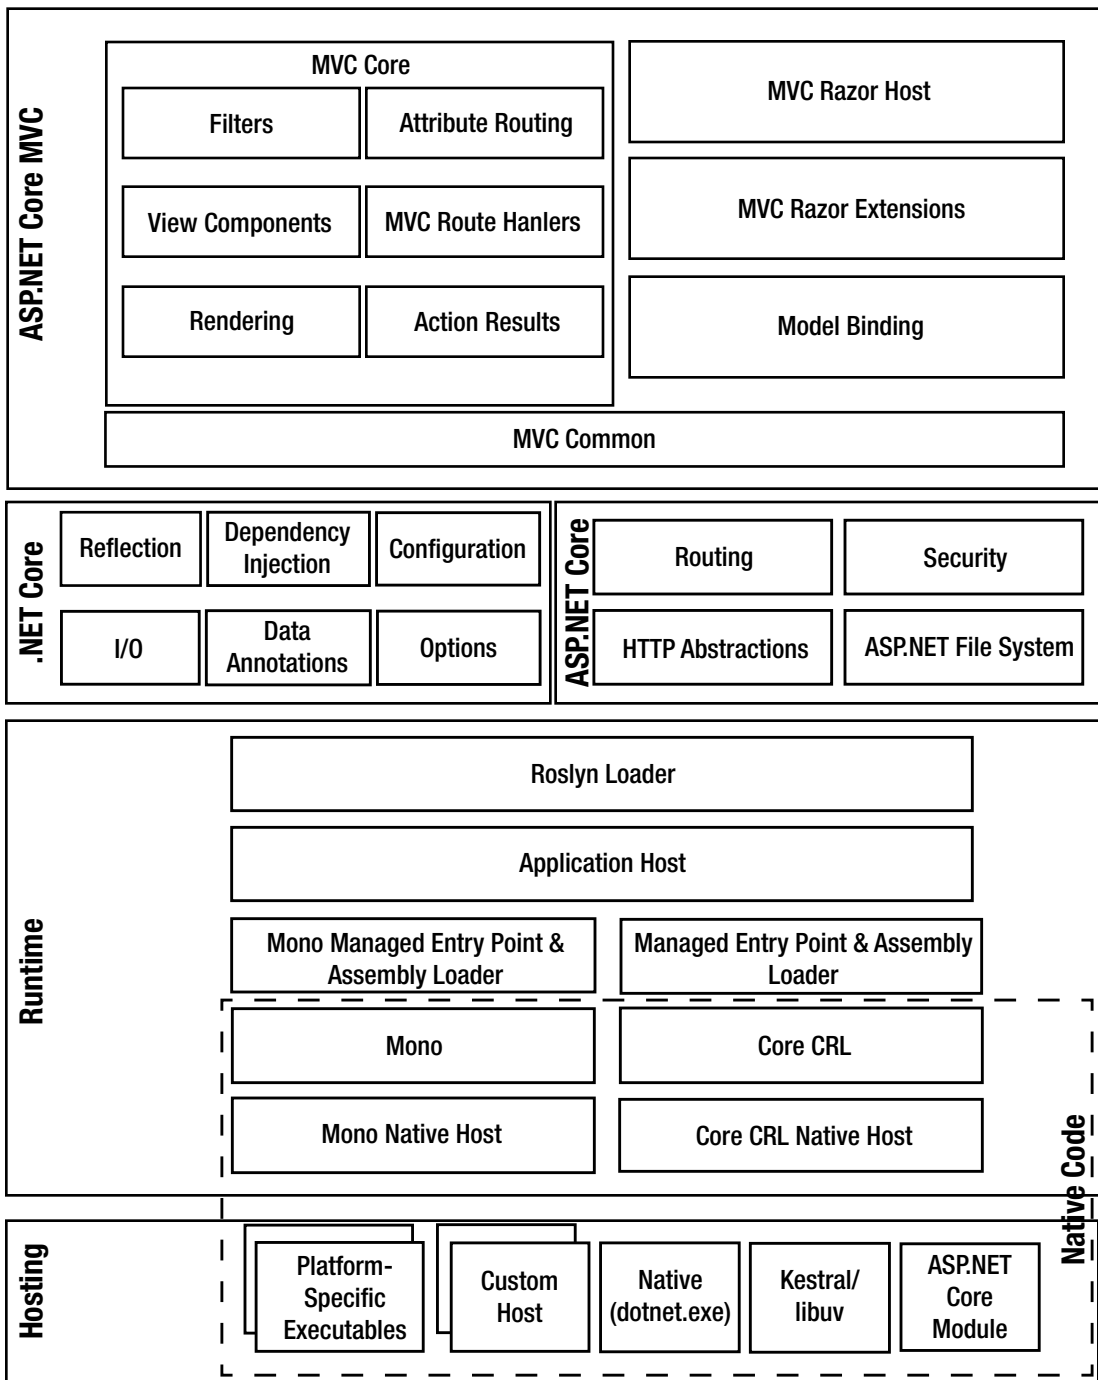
ASP.NET Core MVC

MVC Core

Filters

Attribute Routing

View Components

MVC Route Hanlers

Rendering

Action Results

MVC Razor Host

MVC Razor Extensions

Model Binding

MVC Common

.NET Core

Reflection

Dependency Injection

Configuration

I/O

Data Annotations

Options

ASP.NET Core

Routing

Security

HTTP Abstractions

ASP.NET File System

Runtime

Roslyn Loader

Application Host

Mono Managed Entry Point & Assembly Loader

Managed Entry Point & Assembly Loader

Mono

Core CRL

Mono Native Host

Core CRL Native Host

Native Code

Hosting

Platform-Specific Executables

Custom Host

Native (dotnet.exe)

Kestral/ libuv

ASP.NET Core Module